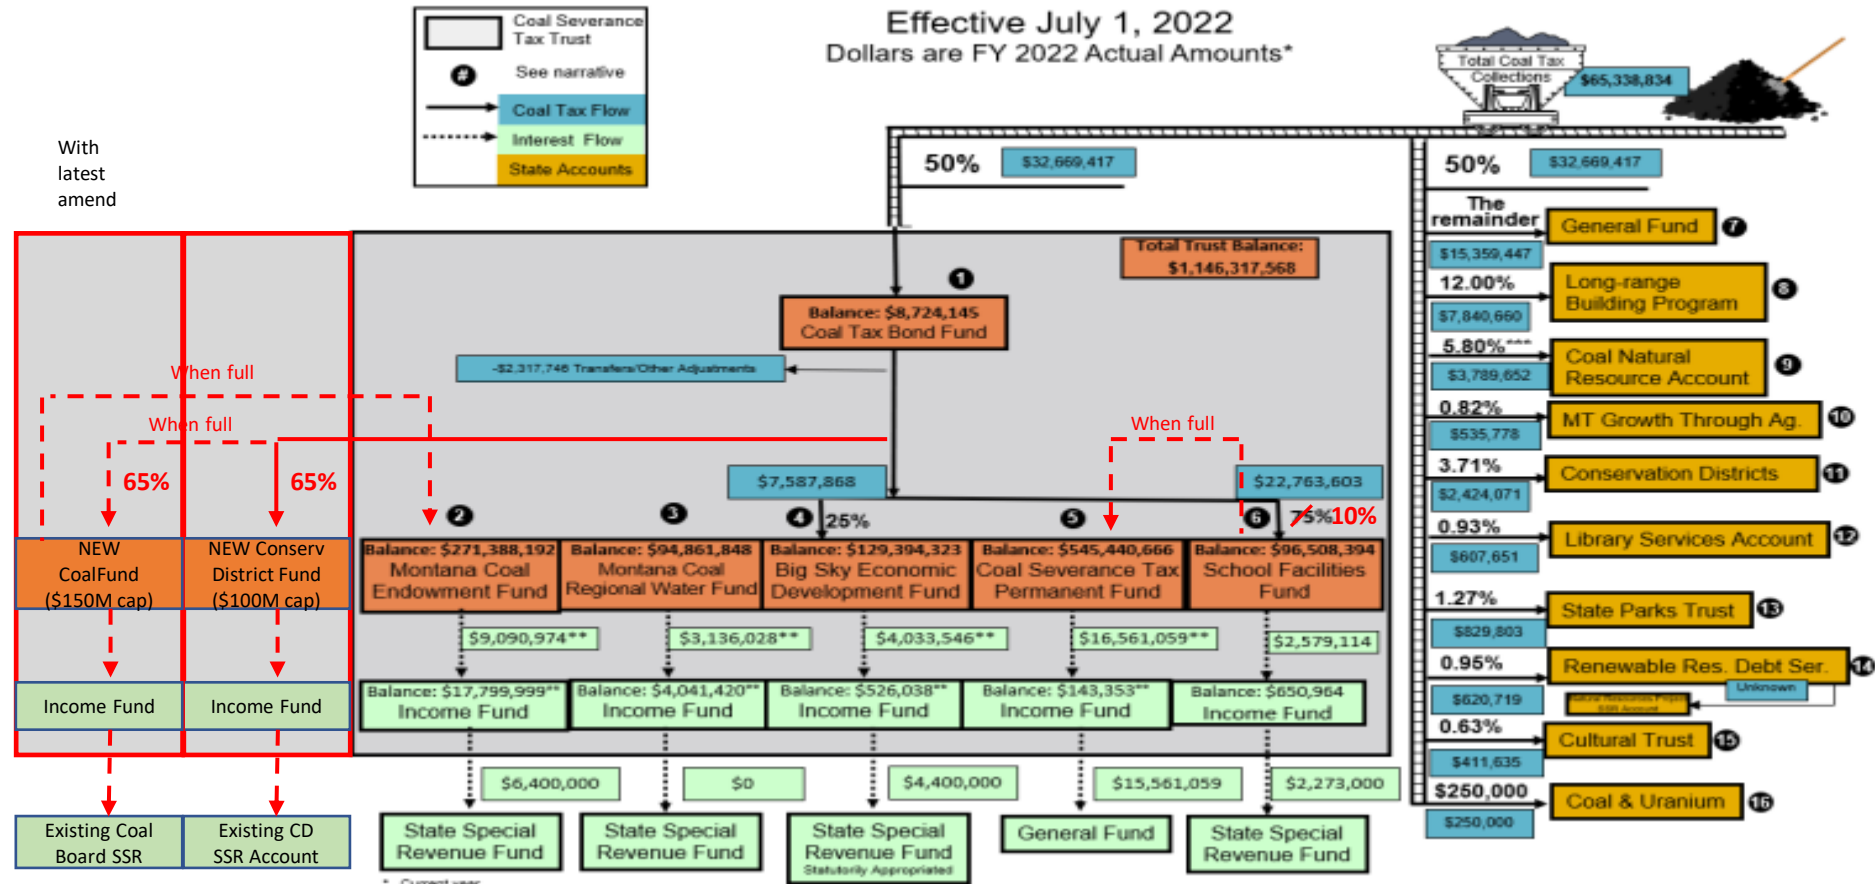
Coal Severance Tax Trust

See narrative

Coal Tax Flow

Interest Flow

State Accounts

Effective July 1, 2022
Dollars are FY 2022 Actual Amounts*

Total Coal Tax Collections

$65,338,834

With latest amend

50% $32,669,417

50% $32,669,417

The remainder

General Fund 7

$15,359,447

12.00%

Long-range Building Program 8

$7,840,660

5.80%***

Coal Natural Resource Account 9

$3,789,652

0.82%

MT Growth Through Ag. 10

$535,778

3.71%

Conservation Districts 11

$2,424,071

0.93%

Library Services Account 12

$607,651

1.27%

State Parks Trust 13

$829,803

0.95%

Renewable Res. Debt Ser. 14

Unknown

$620,719

0.63%

Cultural Trust 15

$411,635

$250,000

Coal & Uranium 16

$250,000

Total Trust Balance: $1,146,317,568

1

Balance: $8,724,145 Coal Tax Bond Fund

-$2,317,746 Transfers/Other Adjustments

When full

When full

When full

65%

65%

$7,587,868

$22,763,603

4 25%

75% 10%

NEW CoalFund ($150M cap)

NEW Conserv District Fund ($100M cap)

2 Balance: $271,388,192 Montana Coal Endowment Fund

3 Balance: $94,861,848 Montana Coal Regional Water Fund

Balance: $129,394,323 Big Sky Economic Development Fund

5 Balance: $545,440,666 Coal Severance Tax Permanent Fund

6 Balance: $96,508,394 School Facilities Fund

$9,090,974**

$3,136,028**

$4,033,546**

$16,561,059**

$2,579,114

Income Fund

Income Fund

Balance: $17,799,999** Income Fund

Balance: $4,041,420** Income Fund

Balance: $526,038** Income Fund

Balance: $143,353** Income Fund

Balance: $650,964 Income Fund

$6,400,000

$0

$4,400,000

$15,561,059

$2,273,000

Existing Coal Board SSR

Existing CD SSR Account

State Special Revenue Fund

State Special Revenue Fund

State Special Revenue Fund Statutorily Appropriated

General Fund

State Special Revenue Fund

* Current year